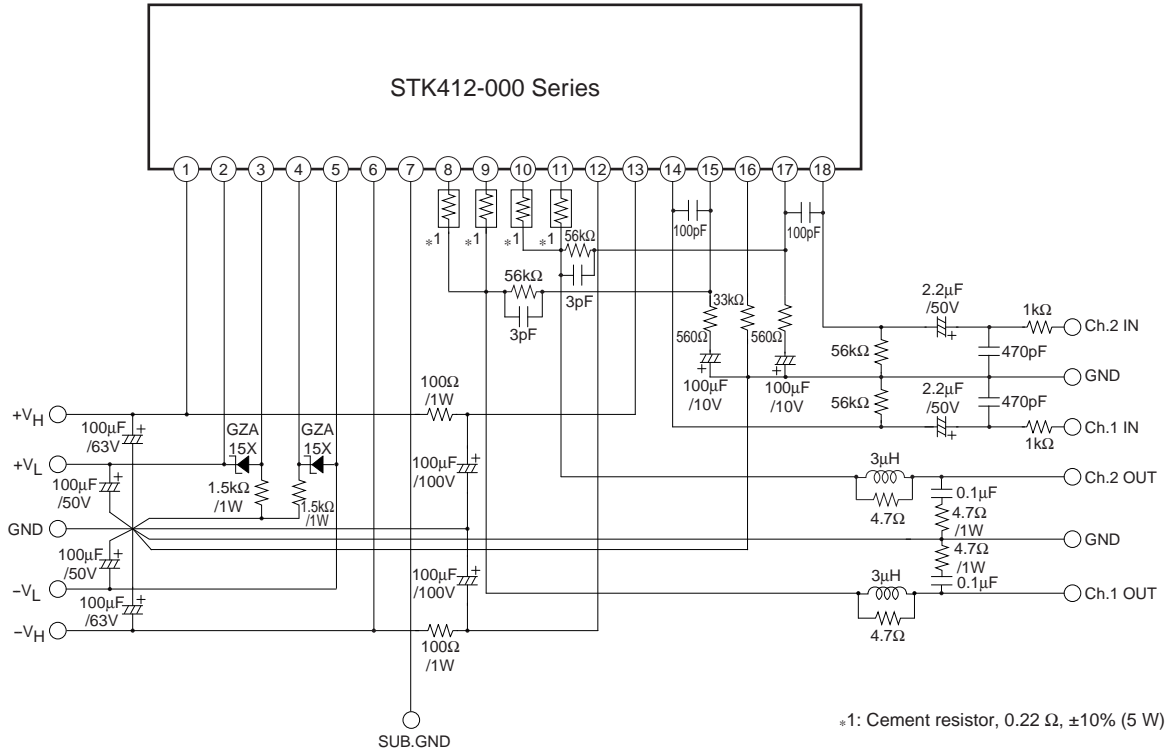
STK412-000 Series

1 2 3 4 5 6 7 8 9 10 11 12 13 14 15 16 17 18

*1 *1 *1 *1

56kΩ

100pF

100pF

56kΩ

3pF

3pF

33kΩ

560Ω

560Ω

2.2μF /50V

1kΩ

Ch.2 IN

56kΩ

470pF

GND

100μF /10V

100μF /10V

56kΩ

2.2μF /50V

470pF

Ch.1 IN

1kΩ

$+V_H$

100μF /63V

100Ω /1W

GZA 15X

GZA 15X

$+V_L$

100μF /50V

1.5kΩ /1W

1.5kΩ /1W

100μF /100V

3μH

Ch.2 OUT

4.7Ω

0.1μF

4.7Ω /1W

GND

GND

4.7Ω /1W

100μF /50V

$-V_L$

100μF /100V

0.1μF

3μH

Ch.1 OUT

100μF /63V

$-V_H$

100Ω /1W

4.7Ω

SUB.GND

*1: Cement resistor, 0.22 Ω, ±10% (5 W)